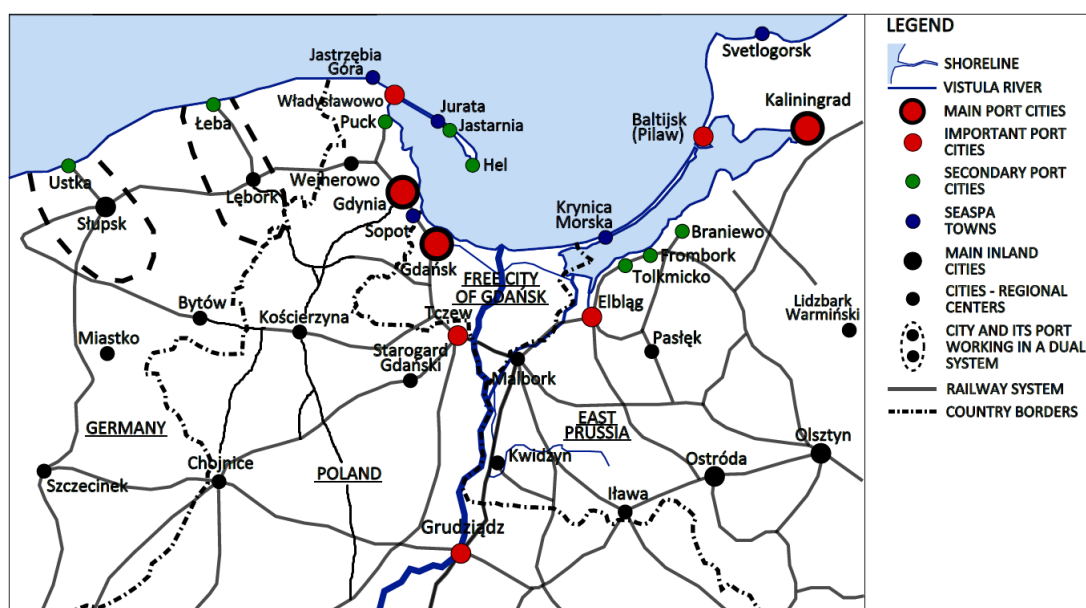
Svetlogorsk
Jastrzębia Góra
Władysławowo
Jurata
Jastarnia
Hel
Łeba
Puck
Baltijsk (Pilaw)
Kaliningrad
Ustka
Wejherowo
Lębork
Gdynia
Słupsk
Sopot
Krynica Morska
Braniewo
Frombork
Tolkmicko
Gdańsk
FREE CITY OF GDAŃSK
Tczew
Elbląg
Lidzbark Warmiński
Bytów
Kościerzyna
Miastko
Pasłęk
Starogard Gdański
Malbork
GERMANY
EAST PRUSSIA
Olsztyn
Kwidzyn
Ostróda
Chojnice
POLAND
Szczecinek
Iława
Grudziądz

LEGEND
SHORELINE
VISTULA RIVER
MAIN PORT CITIES
IMPORTANT PORT CITIES
SECONDARY PORT CITIES
SEASPA TOWNS
MAIN INLAND CITIES
CITIES - REGIONAL CENTERS
CITY AND ITS PORT WORKING IN A DUAL SYSTEM
RAILWAY SYSTEM
COUNTRY BORDERS